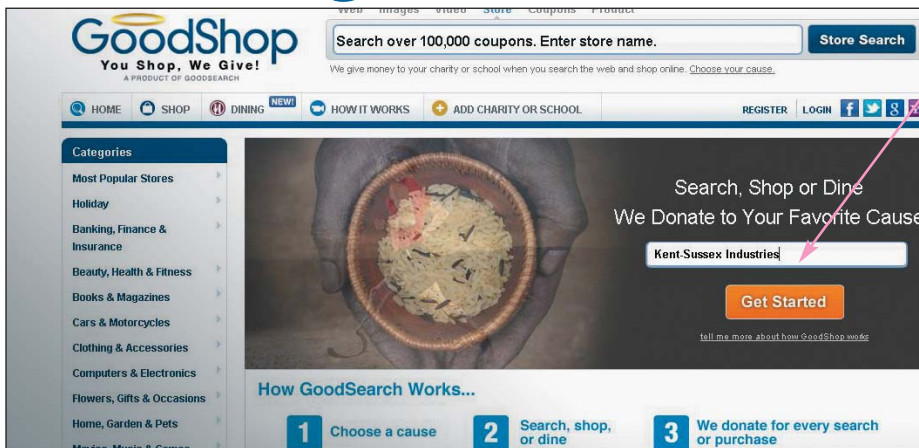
GoodShop
You Shop, We Give!
A PRODUCT OF GOODSEARCH

Web Images Video Store Coupons Product

Search over 100,000 coupons. Enter store name.

Store Search

We give money to your charity or school when you search the web and shop online. Choose your cause.

HOME SHOP DINING NEW! HOW IT WORKS ADD CHARITY OR SCHOOL REGISTER LOGIN

Categories
Most Popular Stores
Holiday
Banking, Finance & Insurance
Beauty, Health & Fitness
Books & Magazines
Cars & Motorcycles
Clothing & Accessories
Computers & Electronics
Flowers, Gifts & Occasions
Home, Garden & Pets
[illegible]

Search, Shop or Dine
We Donate to Your Favorite Cause

Kent-Sussex Industries

Get Started

tell me more about how GoodShop works

How GoodSearch Works...

1 Choose a cause
2 Search, shop, or dine
3 We donate for every search or purchase